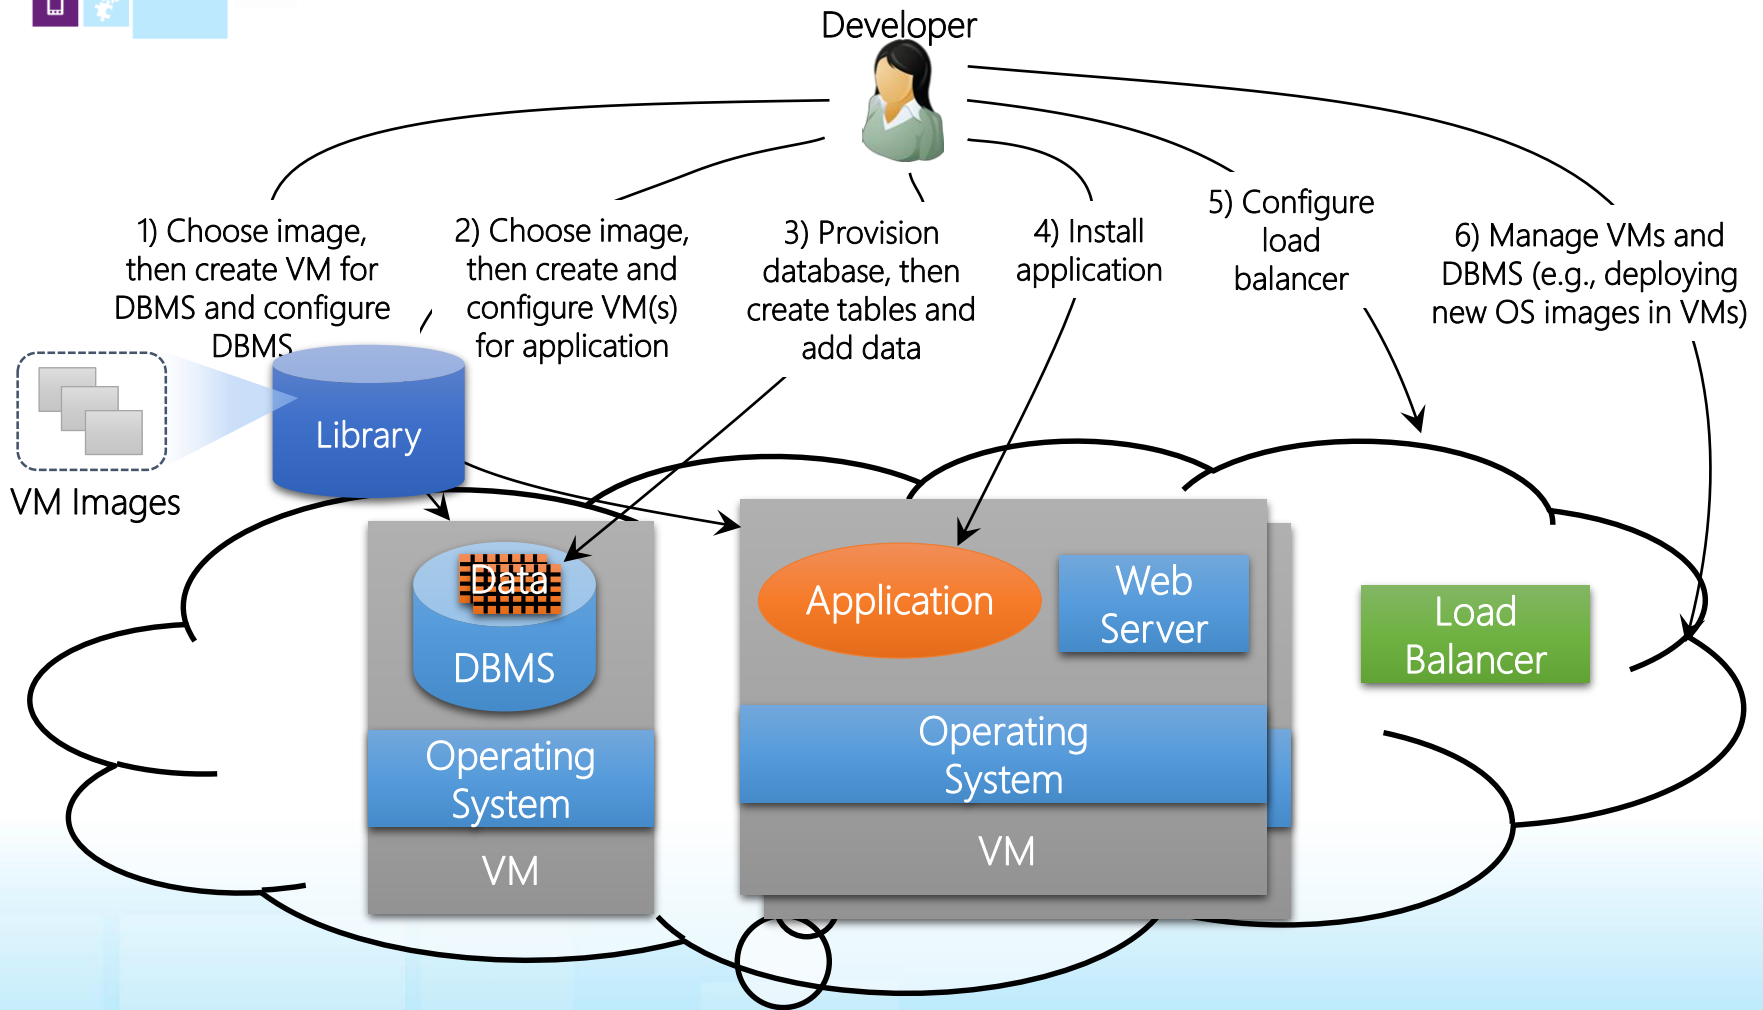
Developer

1) Choose image, then create VM for DBMS and configure DBMS

2) Choose image, then create and configure VM(s) for application

3) Provision database, then create tables and add data

4) Install application

5) Configure load balancer

6) Manage VMs and DBMS (e.g., deploying new OS images in VMs)

VM Images

Library

Data

DBMS

Operating System

VM

Application

Web Server

Operating System

VM

Load Balancer